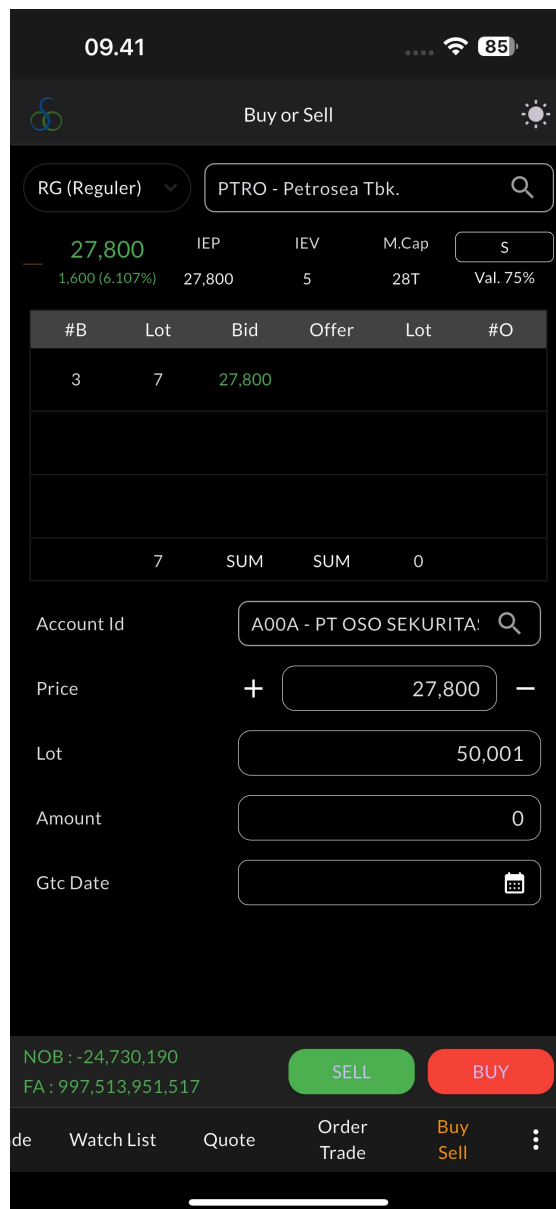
09.41

85

Buy or Sell

RG (Reguler)

PTRO - Petrosea Tbk.

27,800
1,600 (6.107%)

IEP
27,800

IEV
5

M.Cap
28T

S
Val. 75%

| #B | Lot | Bid | Offer | Lot | #O |
|---|---|---|---|---|---|
| 3 | 7 | 27,800 | | | |
| | | | | | |
| | | | | | |
| | 7 | SUM | SUM | 0 | |

Account Id
A00A - PT OSO SEKURITAS

Price
+
27,800
−

Lot
50,001

Amount
0

Gtc Date

NOB : -24,730,190
FA : 997,513,951,517

SELL

BUY

de

Watch List

Quote

Order Trade

Buy Sell